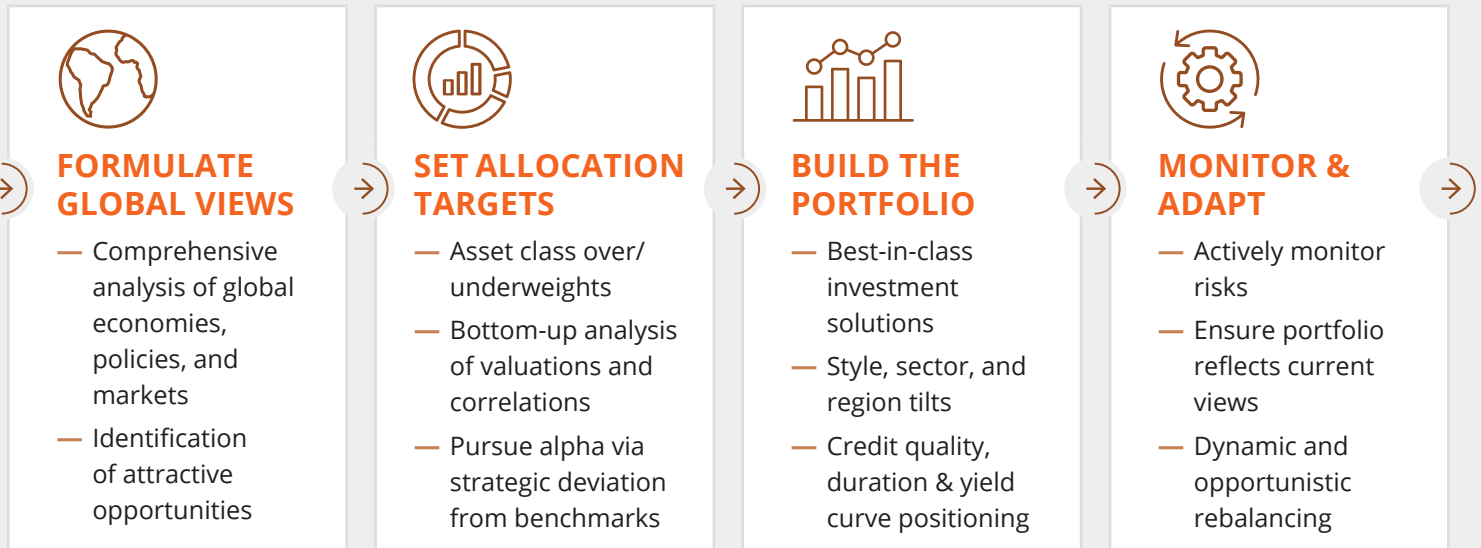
FORMULATE GLOBAL VIEWS

— Comprehensive analysis of global economies, policies, and markets

— Identification of attractive opportunities

SET ALLOCATION TARGETS

— Asset class over/ underweights

— Bottom-up analysis of valuations and correlations

— Pursue alpha via strategic deviation from benchmarks

BUILD THE PORTFOLIO

— Best-in-class investment solutions

— Style, sector, and region tilts

— Credit quality, duration & yield curve positioning

MONITOR & ADAPT

— Actively monitor risks

— Ensure portfolio reflects current views

— Dynamic and opportunistic rebalancing